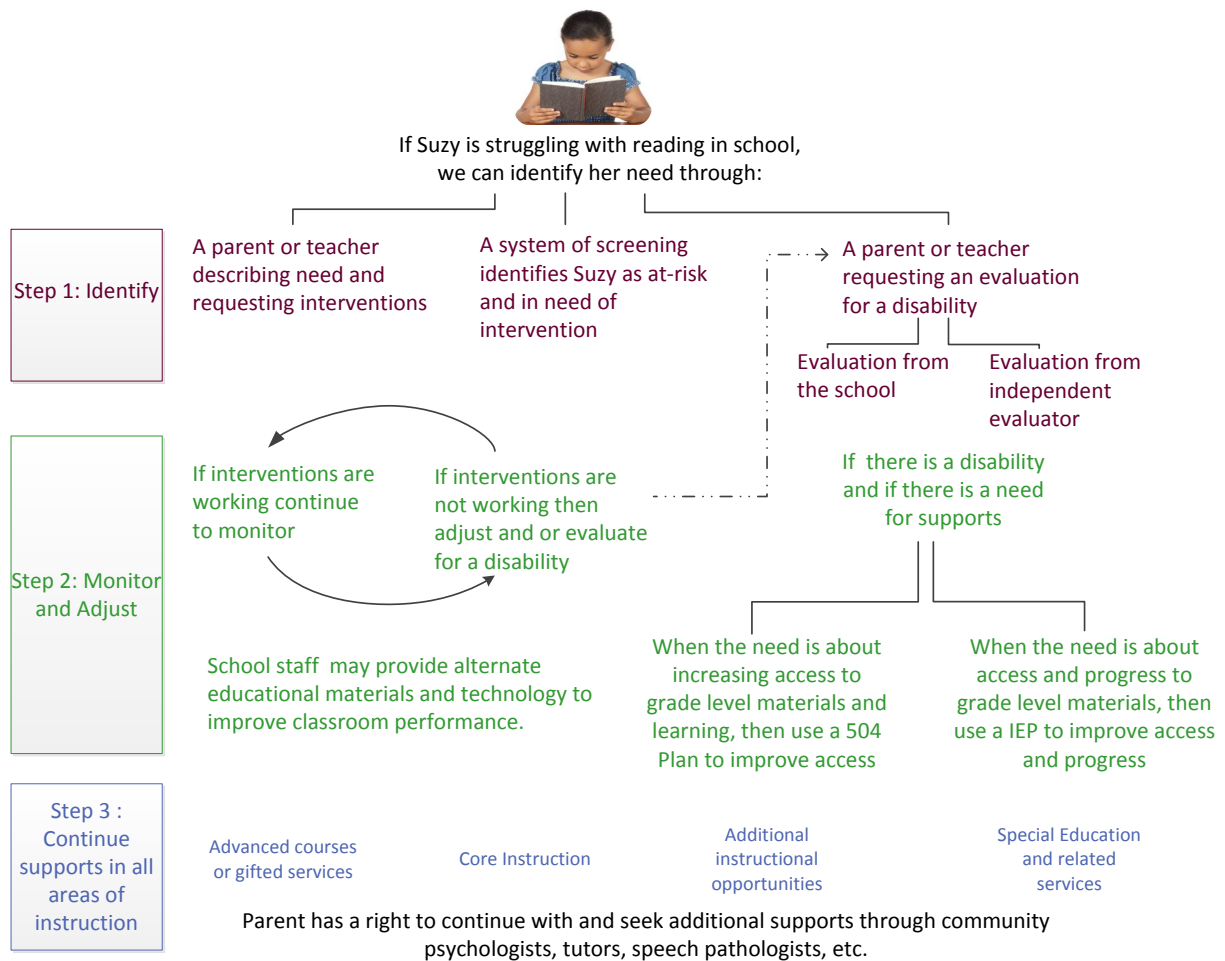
If Suzy is struggling with reading in school, we can identify her need through:

Step 1: Identify

A parent or teacher describing need and requesting interventions

A system of screening identifies Suzy as at-risk and in need of intervention

A parent or teacher requesting an evaluation for a disability

Evaluation from the school

Evaluation from independent evaluator

Step 2: Monitor and Adjust

If interventions are working continue to monitor

If interventions are not working then adjust and or evaluate for a disability

If there is a disability and if there is a need for supports

School staff may provide alternate educational materials and technology to improve classroom performance.

When the need is about increasing access to grade level materials and learning, then use a 504 Plan to improve access

When the need is about access and progress to grade level materials, then use a IEP to improve access and progress

Step 3 : Continue supports in all areas of instruction

Advanced courses or gifted services

Core Instruction

Additional instructional opportunities

Special Education and related services

Parent has a right to continue with and seek additional supports through community psychologists, tutors, speech pathologists, etc.